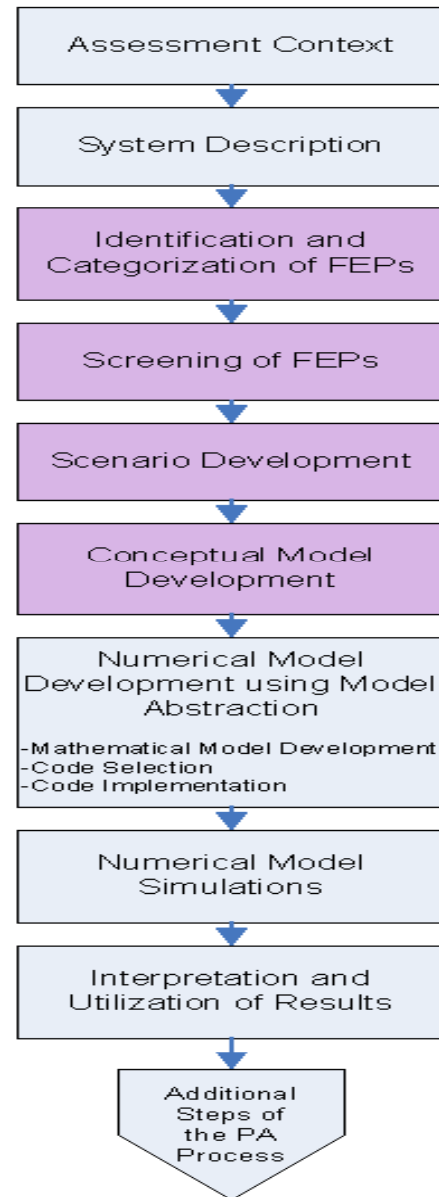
Assessment Context

System Description

Identification and Categorization of FEPs

Screening of FEPs

Scenario Development

Conceptual Model Development

Numerical Model Development using Model Abstraction

-Mathematical Model Development
-Code Selection
-Code Implementation

Numerical Model Simulations

Interpretation and Utilization of Results

Additional Steps of the PA Process